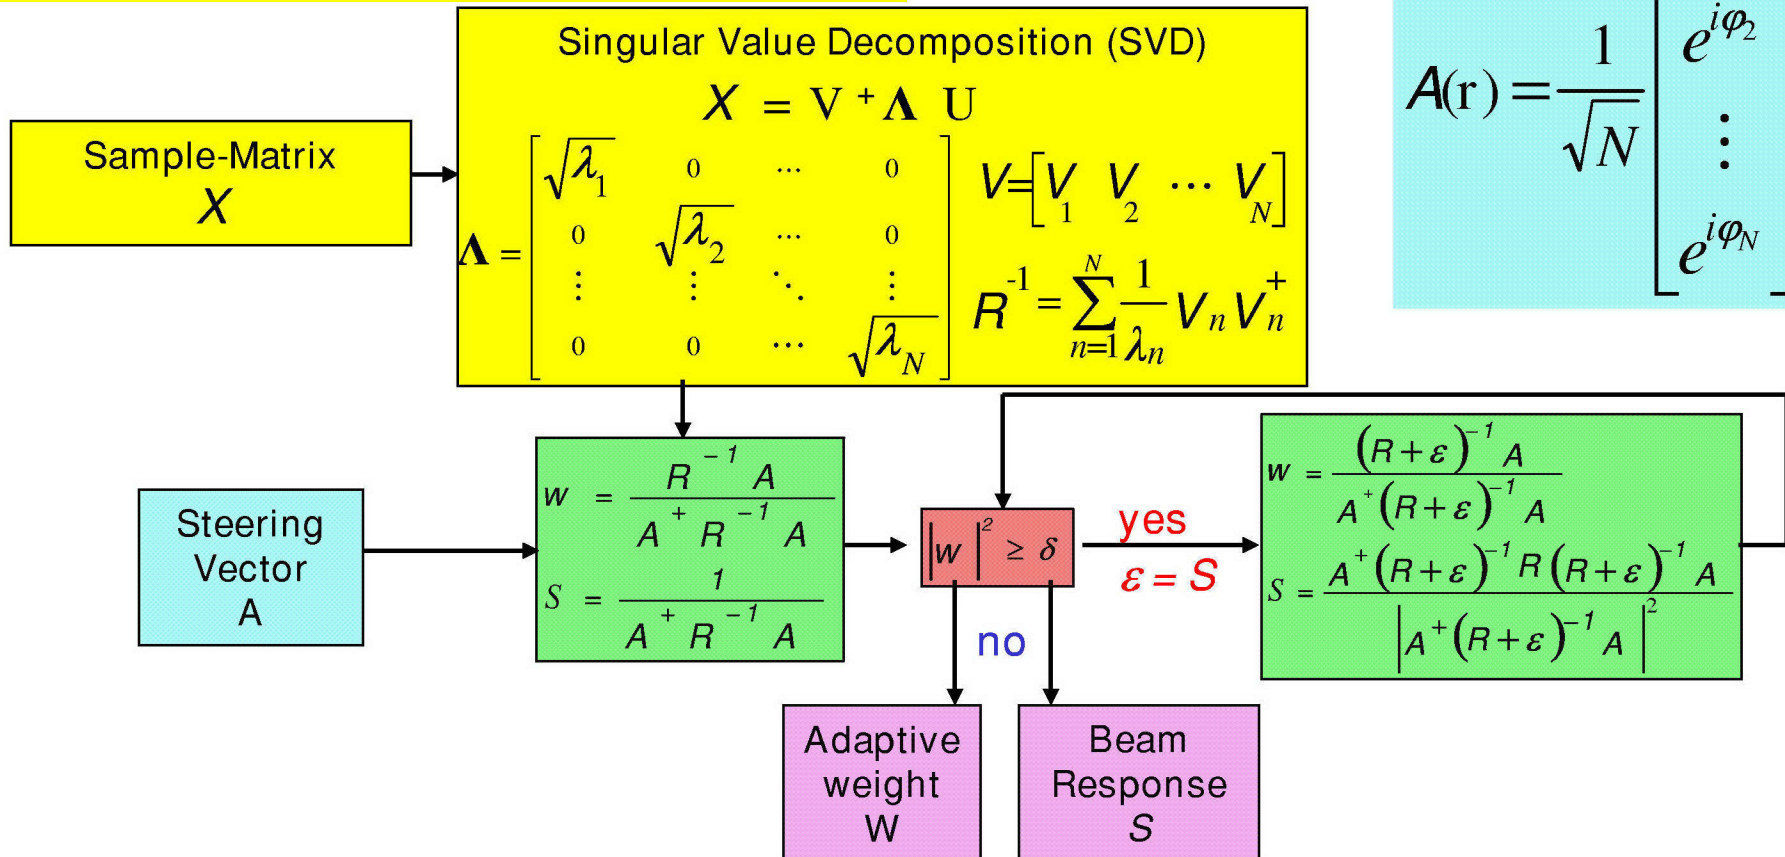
Sample-Matrix
$X$

Singular Value Decomposition (SVD)

$X = V^{+} \Lambda U$

$\Lambda = \begin{bmatrix} \sqrt{\lambda_1} & 0 & \cdots & 0 \\ 0 & \sqrt{\lambda_2} & \cdots & 0 \\ \vdots & \vdots & \ddots & \vdots \\ 0 & 0 & \cdots & \sqrt{\lambda_N} \end{bmatrix}$

$V = [V_1 \ V_2 \ \cdots \ V_N]$

$R^{-1} = \sum_{n=1}^{N} \frac{1}{\lambda_n} V_n V_n^{+}$

$A(\mathrm{r}) = \frac{1}{\sqrt{N}} \begin{bmatrix} e^{i\varphi_2} \\ \vdots \\ e^{i\varphi_N} \end{bmatrix}$

Steering Vector
A

$w = \frac{R^{-1} A}{A^{+} R^{-1} A}$

$S = \frac{1}{A^{+} R^{-1} A}$

$|w|^2 \geq \delta$

yes

$\varepsilon = S$

no

$w = \frac{(R+\varepsilon)^{-1} A}{A^{+}(R+\varepsilon)^{-1} A}$

$S = \frac{A^{+}(R+\varepsilon)^{-1} R (R+\varepsilon)^{-1} A}{|A^{+}(R+\varepsilon)^{-1} A|^2}$

Adaptive weight
W

Beam Response
$S$